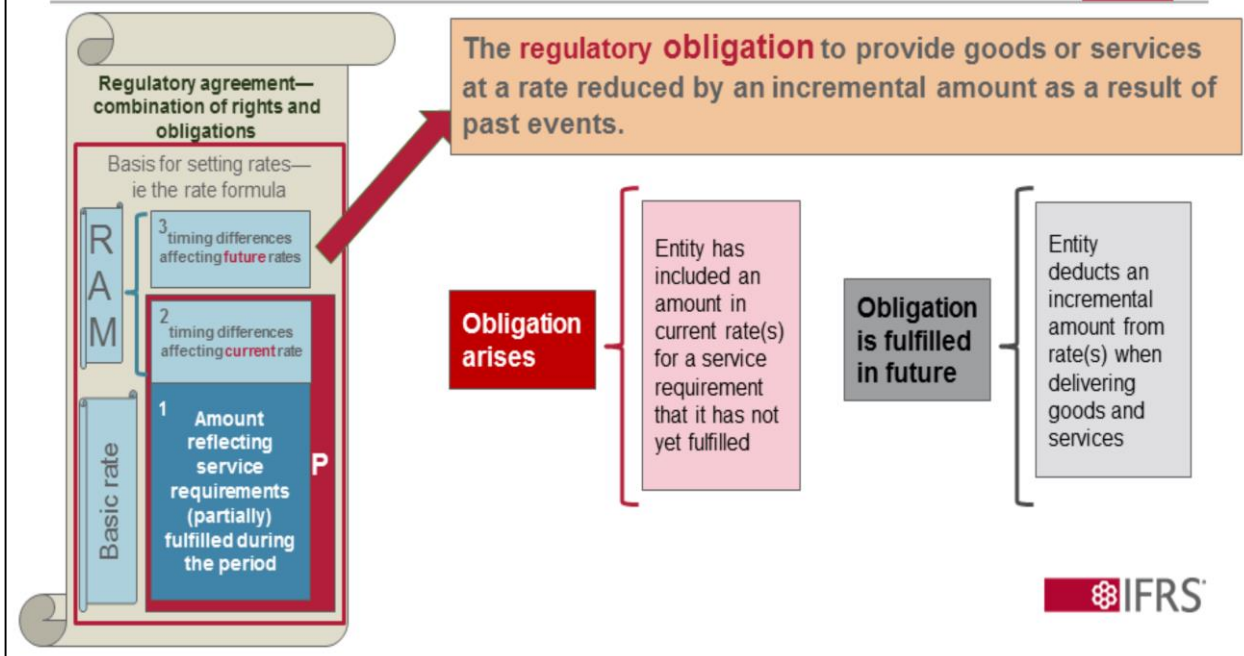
Regulatory agreement—combination of rights and obligations

Basis for setting rates—ie the rate formula

RAM

3 timing differences affecting future rates

2 timing differences affecting current rate

Basic rate

1 Amount reflecting service requirements (partially) fulfilled during the period

P

The regulatory obligation to provide goods or services at a rate reduced by an incremental amount as a result of past events.

Obligation arises

Entity has included an amount in current rate(s) for a service requirement that it has not yet fulfilled

Obligation is fulfilled in future

Entity deducts an incremental amount from rate(s) when delivering goods and services

IFRS